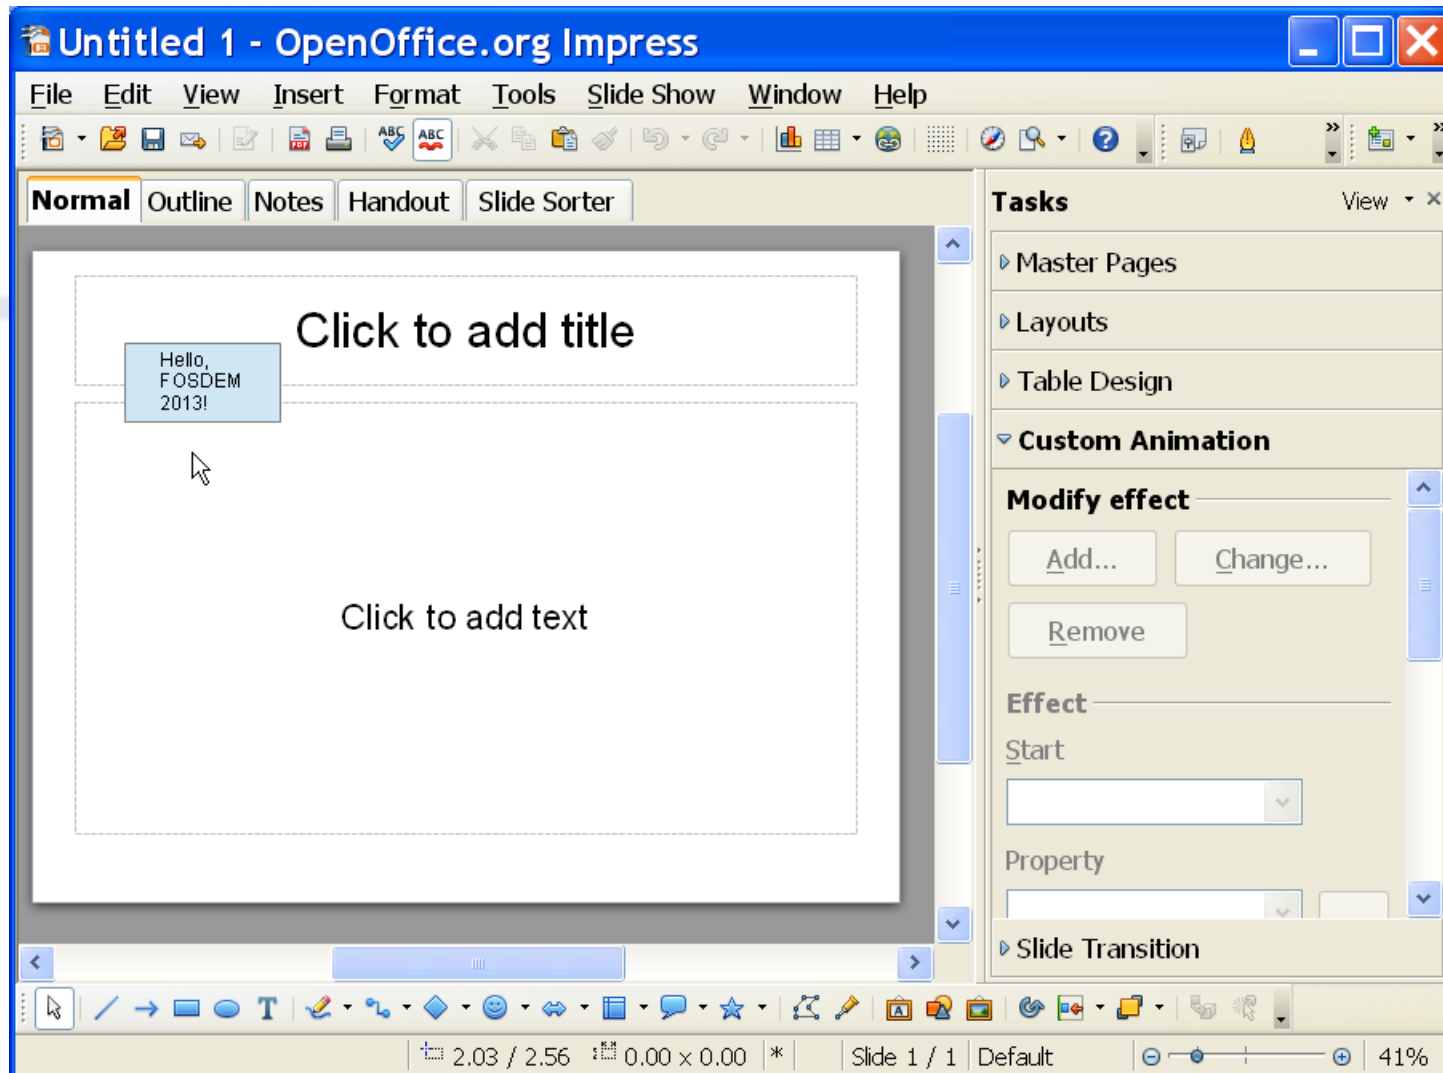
Untitled 1 - OpenOffice.org Impress

File Edit View Insert Format Tools Slide Show Window Help

Normal Outline Notes Handout Slide Sorter

Click to add title

Hello, FOSDEM 2013!

Click to add text

Tasks View

Master Pages

Layouts

Table Design

Custom Animation

Modify effect

Add... Change...

Remove

Effect

Start

Property

Slide Transition

2.03 / 2.56 0.00 x 0.00 * Slide 1 / 1 Default 41%